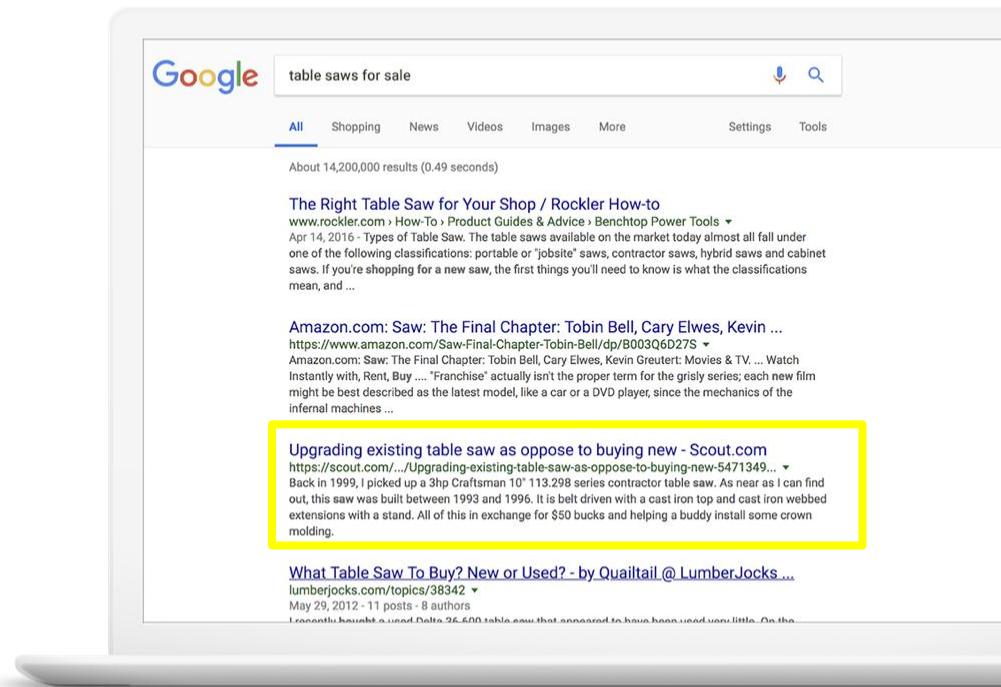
Google

table saws for sale

All Shopping News Videos Images More Settings Tools

About 14,200,000 results (0.49 seconds)

The Right Table Saw for Your Shop / Rockler How-to
www.rockler.com › How-To › Product Guides & Advice › Benchtop Power Tools ▾
Apr 14, 2016 - Types of Table Saw. The table saws available on the market today almost all fall under one of the following classifications: portable or "jobsite" saws, contractor saws, hybrid saws and cabinet saws. If you're shopping for a new saw, the first things you'll need to know is what the classifications mean, and ...

Amazon.com: Saw: The Final Chapter: Tobin Bell, Cary Elwes, Kevin ...
https://www.amazon.com/Saw-Final-Chapter-Tobin-Bell/dp/B003Q6D27S ▾
Amazon.com: Saw: The Final Chapter: Tobin Bell, Cary Elwes, Kevin Greutert: Movies & TV. ... Watch Instantly with, Rent, Buy .... "Franchise" actually isn't the proper term for the grisly series; each new film might be best described as the latest model, like a car or a DVD player, since the mechanics of the infernal machines ...

Upgrading existing table saw as oppose to buying new - Scout.com
https://scout.com/.../Upgrading-existing-table-saw-as-oppose-to-buying-new-5471349... ▾
Back in 1999, I picked up a 3hp Craftsman 10" 113.298 series contractor table saw. As near as I can find out, this saw was built between 1993 and 1996. It is belt driven with a cast iron top and cast iron webbed extensions with a stand. All of this in exchange for $50 bucks and helping a buddy install some crown molding.

What Table Saw To Buy? New or Used? - by Quailtail @ LumberJocks ...
lumberjocks.com/topics/38342 ▾
May 29, 2012 - 11 posts - 8 authors
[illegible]